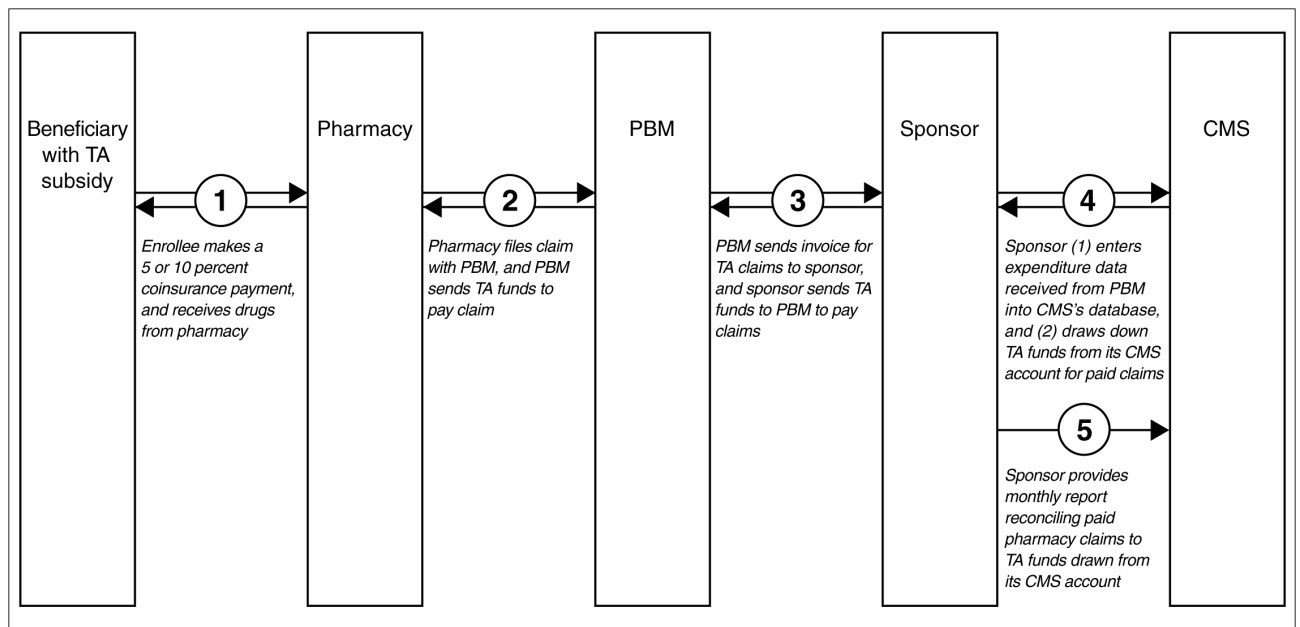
Beneficiary with TA subsidy

Pharmacy

PBM

Sponsor

CMS

1

Enrollee makes a 5 or 10 percent coinsurance payment, and receives drugs from pharmacy

2

Pharmacy files claim with PBM, and PBM sends TA funds to pay claim

3

PBM sends invoice for TA claims to sponsor, and sponsor sends TA funds to PBM to pay claims

4

Sponsor (1) enters expenditure data received from PBM into CMS's database, and (2) draws down TA funds from its CMS account for paid claims

5

Sponsor provides monthly report reconciling paid pharmacy claims to TA funds drawn from its CMS account